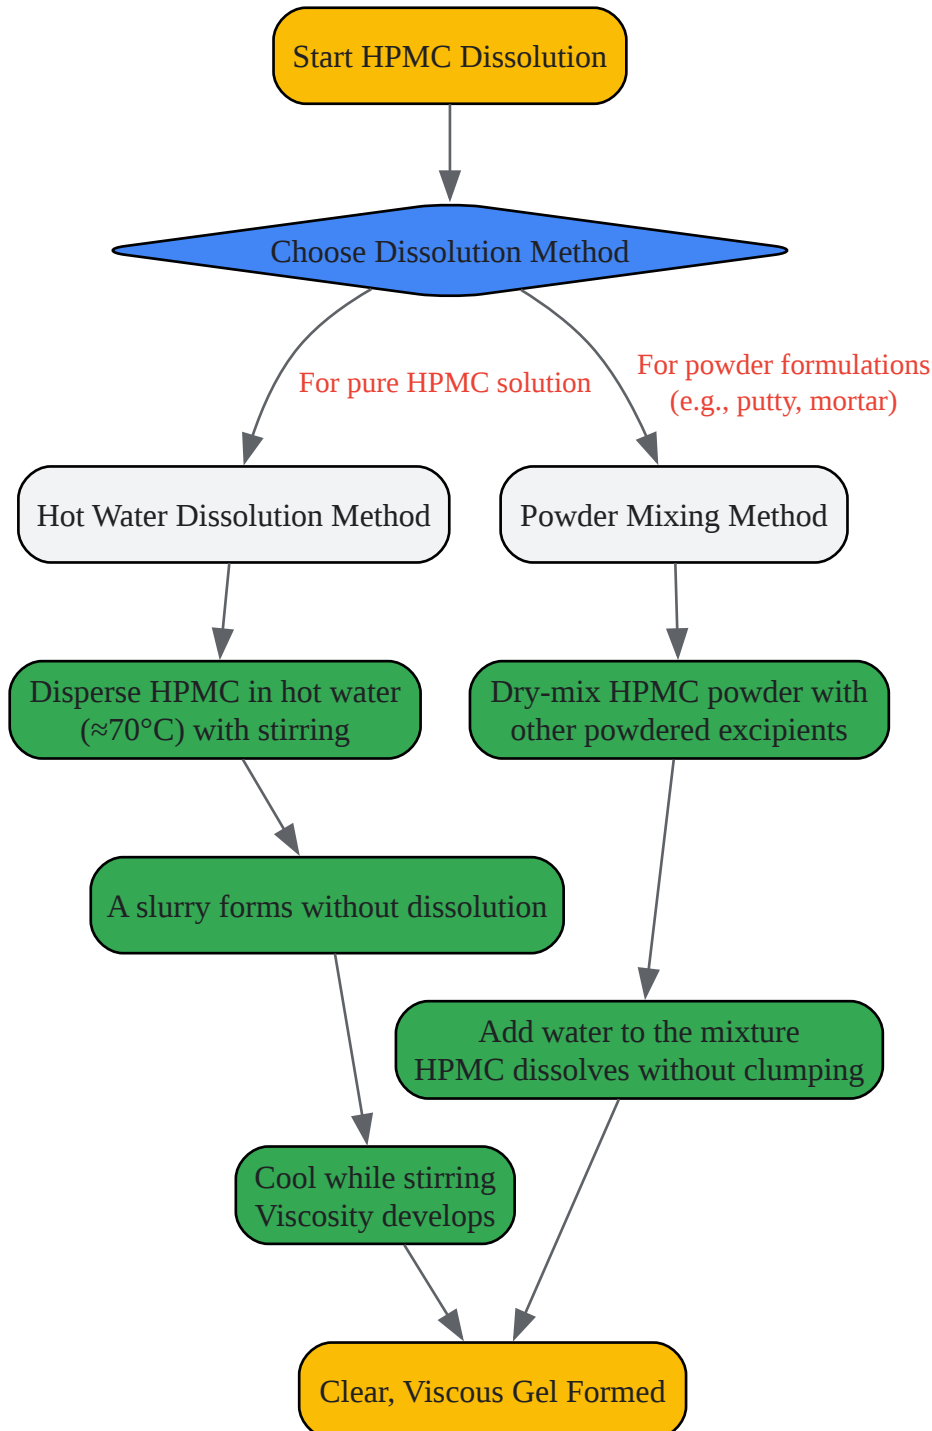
Start HPMC Dissolution

Choose Dissolution Method

For pure HPMC solution

For powder formulations (e.g., putty, mortar)

Hot Water Dissolution Method

Powder Mixing Method

Disperse HPMC in hot water (≈70°C) with stirring

Dry-mix HPMC powder with other powdered excipients

A slurry forms without dissolution

Add water to the mixture HPMC dissolves without clumping

Cool while stirring Viscosity develops

Clear, Viscous Gel Formed